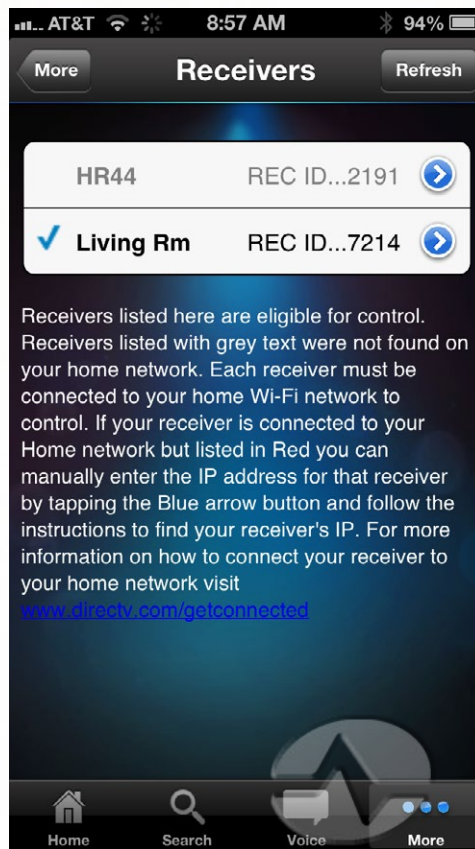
AT&T 8:57 AM 94%

More Receivers Refresh

HR44 REC ID...2191

✓ Living Rm REC ID...7214

Receivers listed here are eligible for control. Receivers listed with grey text were not found on your home network. Each receiver must be connected to your home Wi-Fi network to control. If your receiver is connected to your Home network but listed in Red you can manually enter the IP address for that receiver by tapping the Blue arrow button and follow the instructions to find your receiver's IP. For more information on how to connect your receiver to your home network visit www.directv.com/getconnected

Home Search Voice More